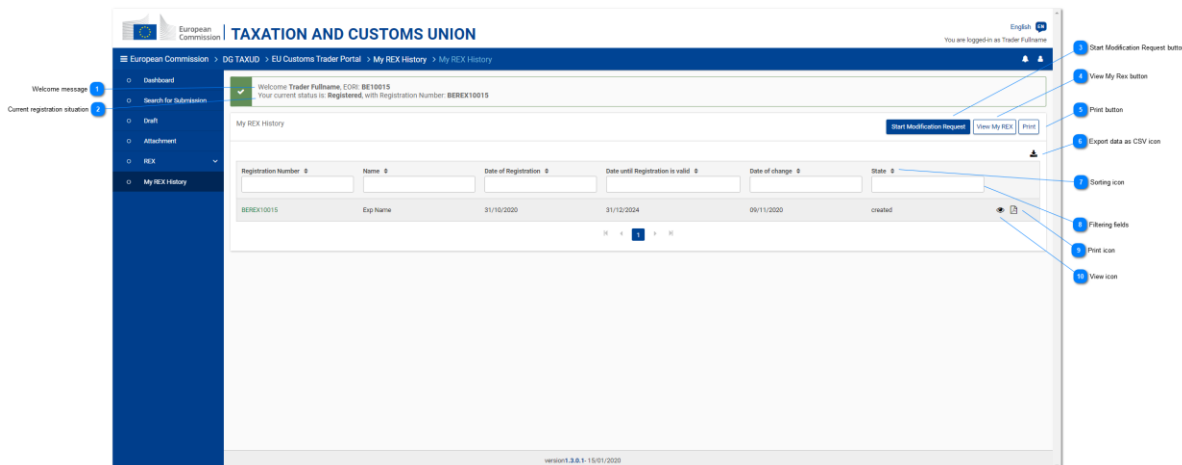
European Commission | TAXATION AND CUSTOMS UNION

English EN
You are logged-in as Trader Fullname

≡ European Commission > DG TAXUD > EU Customs Trader Portal > My REX History > My REX History

Dashboard
Search for Submission
Draft
Attachment
REX
My REX History

Welcome Trader Fullname, EORI: BE10015
Your current status is: Registered, with Registration Number: BEREX10015

My REX History

Start Modification Request | View My REX | Print

| Registration Number | Name | Date of Registration | Date until Registration is valid | Date of change | State |
|---|---|---|---|---|---|
| BEREX10015 | Exp Name | 31/10/2020 | 31/12/2024 | 09/11/2020 | created |

1

version1.3.0.1- 15/01/2020

1 Welcome message
2 Current registration situation
3 Start Modification Request butto
4 View My Rex button
5 Print button
6 Export data as CSV icon
7 Sorting icon
8 Filtering fields
9 Print icon
10 View icon